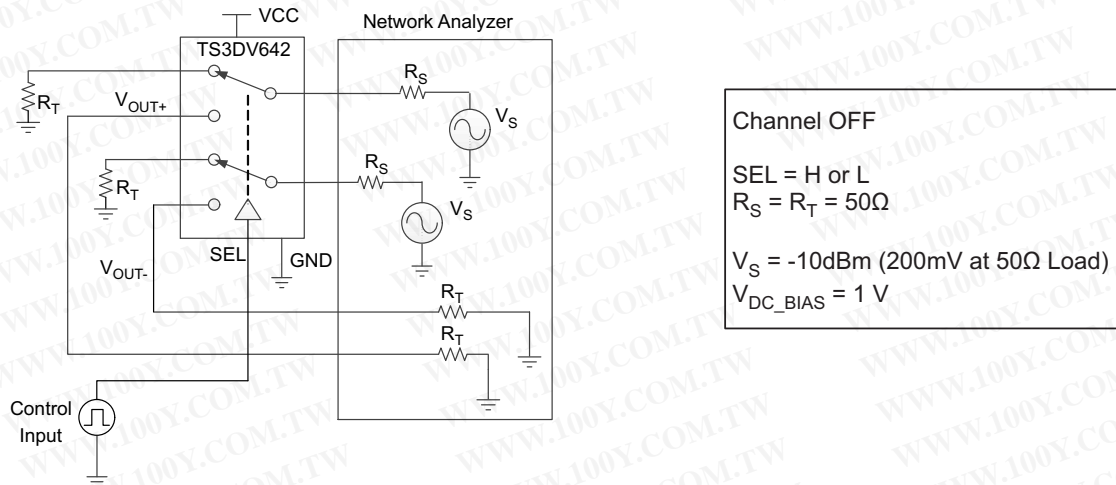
VCC
TS3DV642
Network Analyzer
$R_T$
$V_{OUT+}$
$R_S$
$V_S$
$R_T$
$R_S$
$V_S$
SEL
GND
$V_{OUT-}$
$R_T$
$R_T$
Control Input

Channel OFF

SEL = H or L
$R_S = R_T = 50\Omega$

$V_S$ = -10dBm (200mV at 50Ω Load)
$V_{DC\_BIAS}$ = 1 V

WWW.100Y.COM.TW